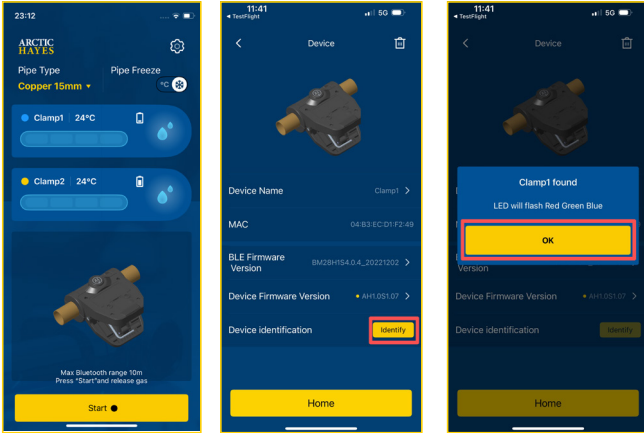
23:12

ARCTIC HAYES

Pipe Type
Copper 15mm ▾

Pipe Freeze
°C

Clamp1 24°C

Clamp2 24°C

Max Bluetooth range 10m
Press "Start"and release gas

Start

11:41
◂ TestFlight
5G

Device

Device Name Clamp1 >

MAC 04:B3:EC:D1:F2:49

BLE Firmware Version BM28H154.0.4_20221202 >

Device Firmware Version AH1.0S1.07 >

Device identification Identify

Home

11:41
◂ TestFlight
5G

Device

Clamp1 found

LED will flash Red Green Blue

OK

Version

Device Firmware Version AH1.0S1.07 >

Device identification Identify

Home